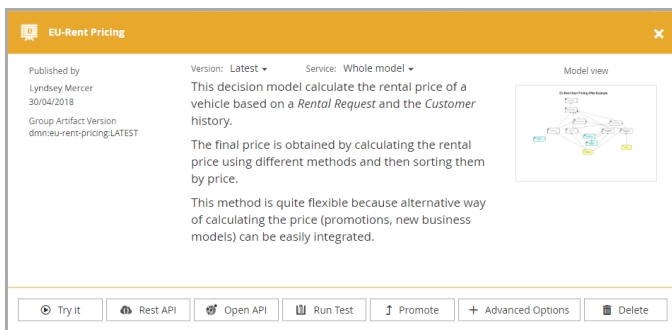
EU-Rent Pricing

×

Published by
Lyndsey Mercer
30/04/2018

Group Artifact Version
dmn:eu-rent-pricing:LATEST

Version: Latest ▾ Service: Whole model ▾

This decision model calculate the rental price of a vehicle based on a *Rental Request* and the *Customer* history.

The final price is obtained by calculating the rental price using different methods and then sorting them by price.

This method is quite flexible because alternative way of calculating the price (promotions, new business models) can be easily integrated.

Model view

EU-Rent Pricing (Pike Example)

Try it | Rest API | Open API | Run Test | Promote | + Advanced Options | Delete